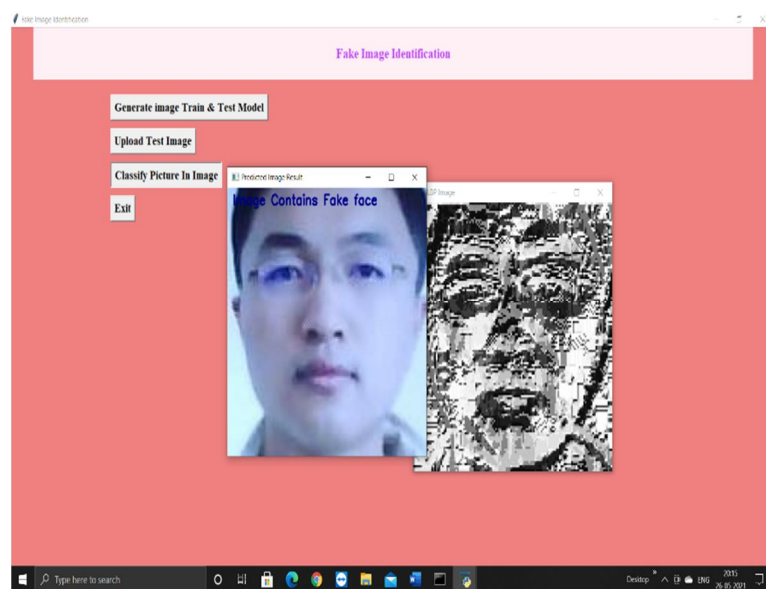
Fake Image Identification

Fake Image Identification

Generate image Train & Test Model

Upload Test Image

Classify Picture In Image

Exit

Predicted Image Result

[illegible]ge Contains Fake face

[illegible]P Image

Type here to search

Desktop

ENG

20:15
26-05-2021